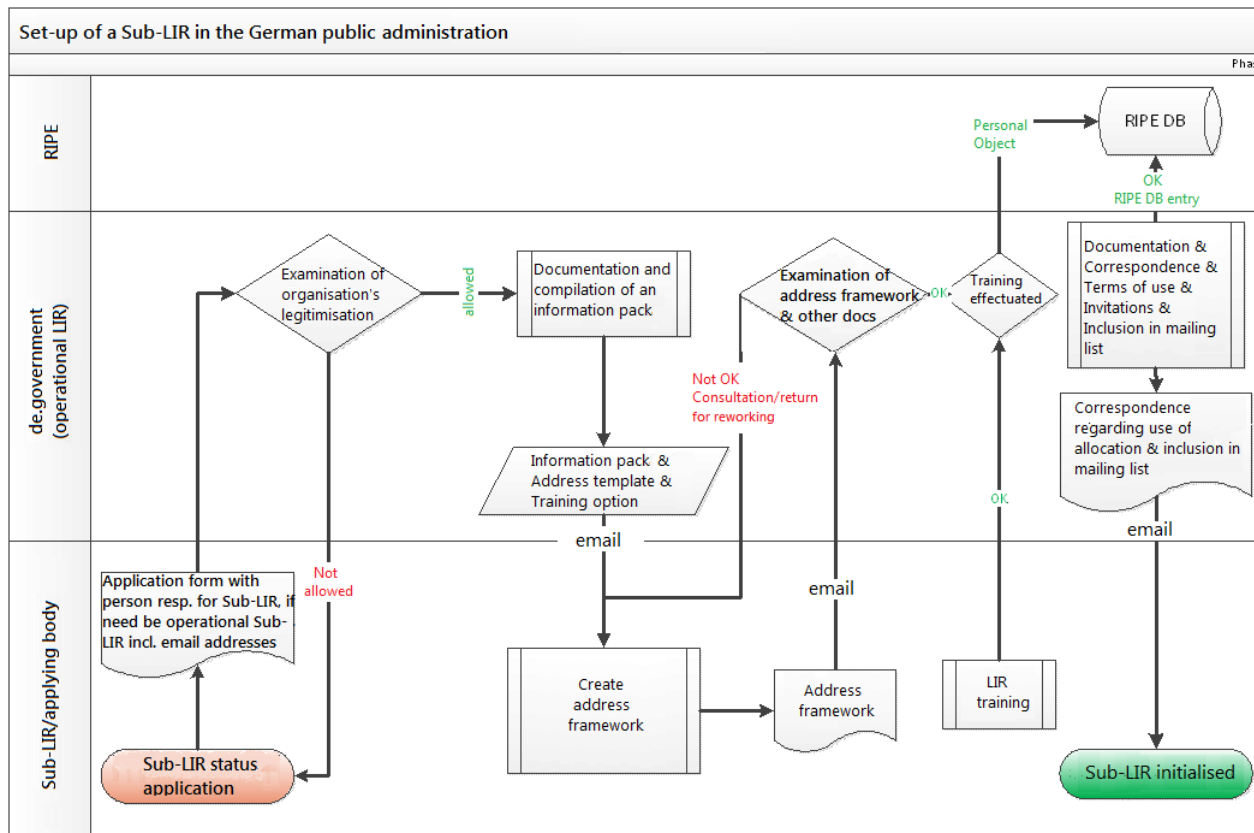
Set-up of a Sub-LIR in the German public administration

Phas

RIPE

de.government (operational LIR)

Sub-LIR/applying body

Personal Object

RIPE DB

OK RIPE DB entry

Examination of organisation's legitimisation

allowed

Documentation and compilation of an information pack

Examination of address framework & other docs

OK

Training effectuated

Documentation & Correspondence & Terms of use & Invitations & Inclusion in mailing list

Correspondence regarding use of allocation & inclusion in mailing list

Not OK Consultation/return for reworking

Information pack & Address template & Training option

OK

email

email

email

Not allowed

Application form with person resp. for Sub-LIR, if need be operational Sub-LIR incl. email addresses

Create address framework

Address framework

LIR training

Sub-LIR status application

Sub-LIR initialised